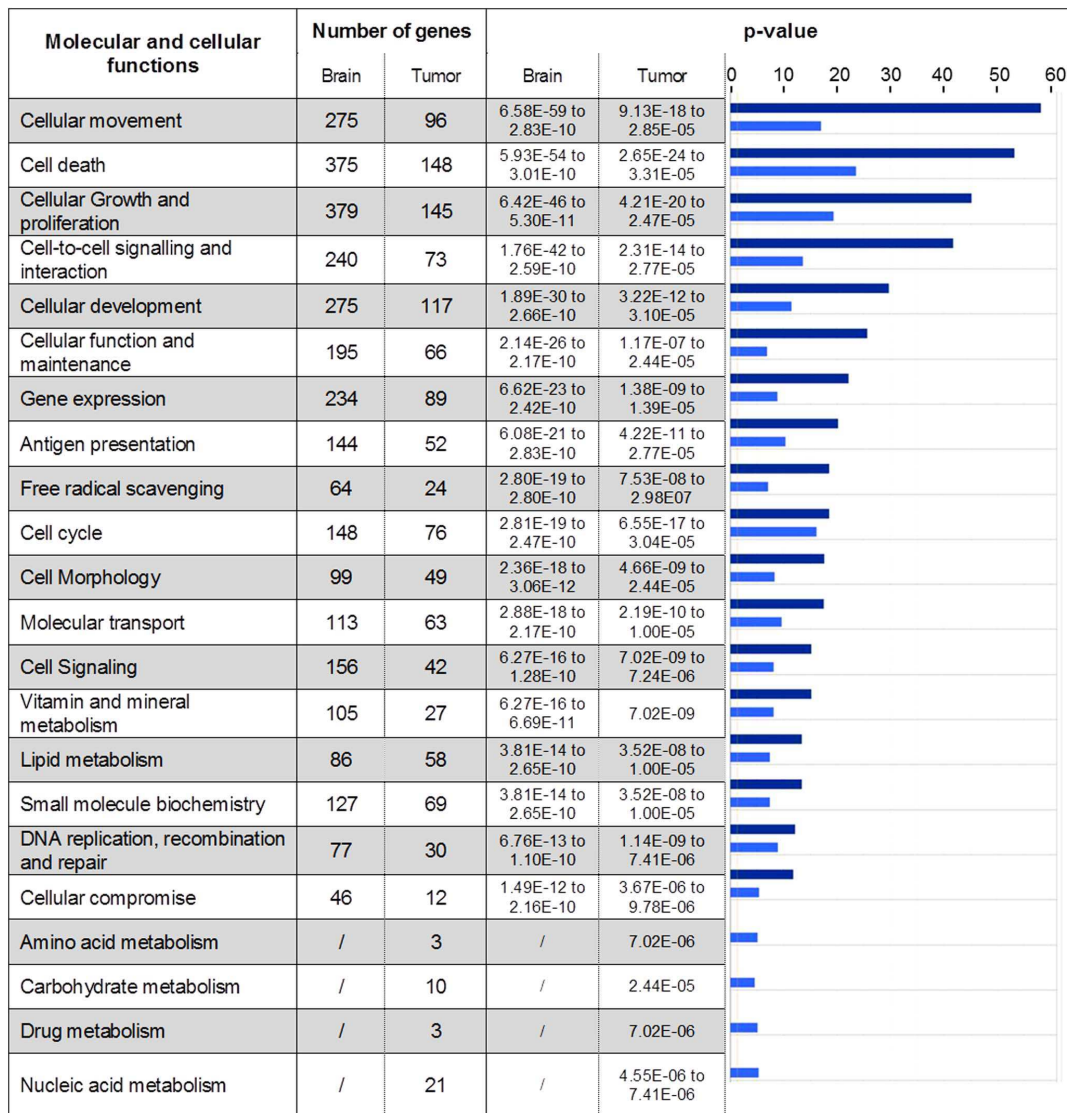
| Molecular and cellular functions | Number of genes | | p-value | | |
|---|---|---|---|---|---|
| | Brain | Tumor | Brain | Tumor | 0 10 20 30 40 50 60 |
| Cellular movement | 275 | 96 | 6.58E-59 to 2.83E-10 | 9.13E-18 to 2.85E-05 | |
| Cell death | 375 | 148 | 5.93E-54 to 3.01E-10 | 2.65E-24 to 3.31E-05 | |
| Cellular Growth and proliferation | 379 | 145 | 6.42E-46 to 5.30E-11 | 4.21E-20 to 2.47E-05 | |
| Cell-to-cell signalling and interaction | 240 | 73 | 1.76E-42 to 2.59E-10 | 2.31E-14 to 2.77E-05 | |
| Cellular development | 275 | 117 | 1.89E-30 to 2.66E-10 | 3.22E-12 to 3.10E-05 | |
| Cellular function and maintenance | 195 | 66 | 2.14E-26 to 2.17E-10 | 1.17E-07 to 2.44E-05 | |
| Gene expression | 234 | 89 | 6.62E-23 to 2.42E-10 | 1.38E-09 to 1.39E-05 | |
| Antigen presentation | 144 | 52 | 6.08E-21 to 2.83E-10 | 4.22E-11 to 2.77E-05 | |
| Free radical scavenging | 64 | 24 | 2.80E-19 to 2.80E-10 | 7.53E-08 to 2.98E07 | |
| Cell cycle | 148 | 76 | 2.81E-19 to 2.47E-10 | 6.55E-17 to 3.04E-05 | |
| Cell Morphology | 99 | 49 | 2.36E-18 to 3.06E-12 | 4.66E-09 to 2.44E-05 | |
| Molecular transport | 113 | 63 | 2.88E-18 to 2.17E-10 | 2.19E-10 to 1.00E-05 | |
| Cell Signaling | 156 | 42 | 6.27E-16 to 1.28E-10 | 7.02E-09 to 7.24E-06 | |
| Vitamin and mineral metabolism | 105 | 27 | 6.27E-16 to 6.69E-11 | 7.02E-09 | |
| Lipid metabolism | 86 | 58 | 3.81E-14 to 2.65E-10 | 3.52E-08 to 1.00E-05 | |
| Small molecule biochemistry | 127 | 69 | 3.81E-14 to 2.65E-10 | 3.52E-08 to 1.00E-05 | |
| DNA replication, recombination and repair | 77 | 30 | 6.76E-13 to 1.10E-10 | 1.14E-09 to 7.41E-06 | |
| Cellular compromise | 46 | 12 | 1.49E-12 to 2.16E-10 | 3.67E-06 to 9.78E-06 | |
| Amino acid metabolism | / | 3 | / | 7.02E-06 | |
| Carbohydrate metabolism | / | 10 | / | 2.44E-05 | |
| Drug metabolism | / | 3 | / | 7.02E-06 | |
| Nucleic acid metabolism | / | 21 | / | 4.55E-06 to 7.41E-06 | |